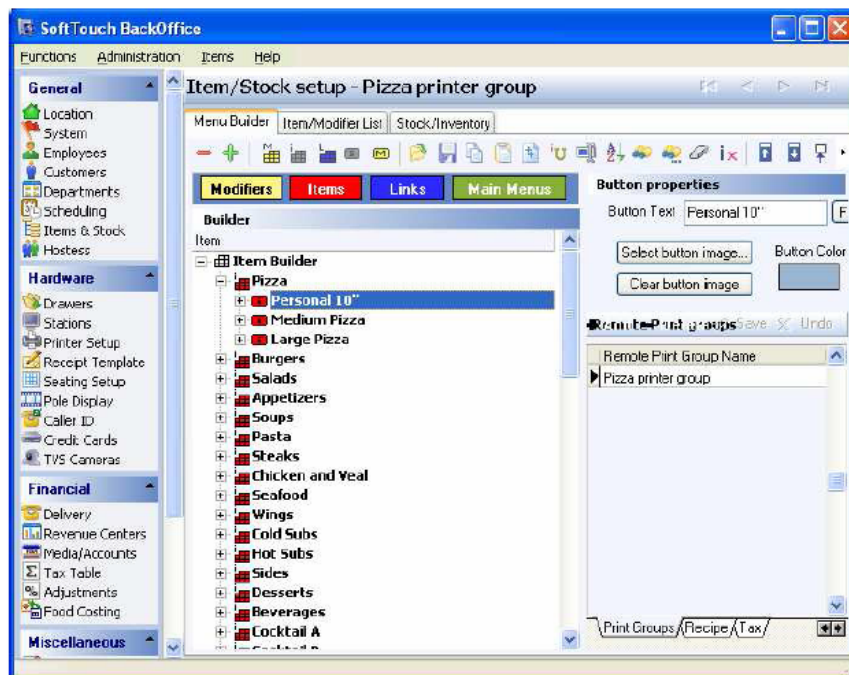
SoftTouch BackOffice

Functions Administration Items Help

General
Location
System
Employees
Customers
Departments
Scheduling
Items & Stock
Hostess

Hardware
Drawers
Stations
Printer Setup
Receipt Template
Seating Setup
Pole Display
Caller ID
Credit Cards
TVS Cameras

Financial
Delivery
Revenue Centers
Media/Accounts
Tax Table
Adjustments
Food Costing

Miscellaneous

Item/Stock setup - Pizza printer group

Menu Builder | Item/Modifier List | Stock/Inventory

Modifiers | Items | Links | Main Menus

Builder
Item
Item Builder
Pizza
Personal 10"
Medium Pizza
Large Pizza
Burgers
Salads
Appetizers
Soups
Pasta
Steaks
Chicken and Veal
Seafood
Wings
Cold Subs
Hot Subs
Sides
Desserts
Beverages
Cocktail A

Button properties
Button Text Personal 10"
Select button image...
Button Color
Clear button image

Remote Print groups Save Undo
Remote Print Group Name
Pizza printer group

Print Groups Recipe Tax